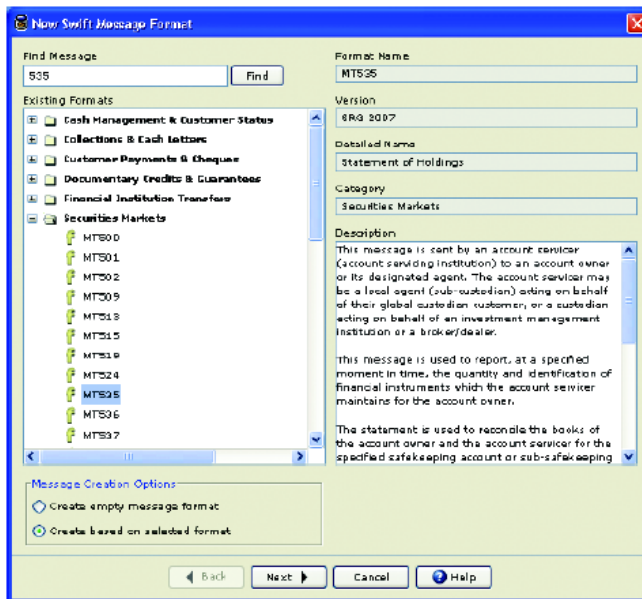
New Swift Message Format

Find Message
535
Find

Existing Formats
Cash Management & Customer Status
Collections & Cash Letters
Customer Payments & Cheques
Documentary Credits & Guarantees
Financial Institution Transfers
Securities Markets
MT500
MT501
MT502
MT509
MT513
MT515
MT518
MT524
MT535
MT536
MT537

Format Name
MT535

Version
SRG 2007

Detailed Name
Statement of Holdings

Category
Securities Markets

Description
This message is sent by an account servicer (account servicing institution) to an account owner or its designated agent. The account servicer may be a local agent (sub-custodian) acting on behalf of their global custodian customer, or a custodian acting on behalf of an investment management institution or a broker/dealer.

This message is used to report, at a specified moment in time, the quantity and identification of financial instruments which the account servicer maintains for the account owner.

The statement is used to reconcile the books of the account owner and the account servicer for the specified safekeeping account or sub-safekeeping

Message Creation Options
Create empty message format
Create based on selected format

Back
Next
Cancel
Help